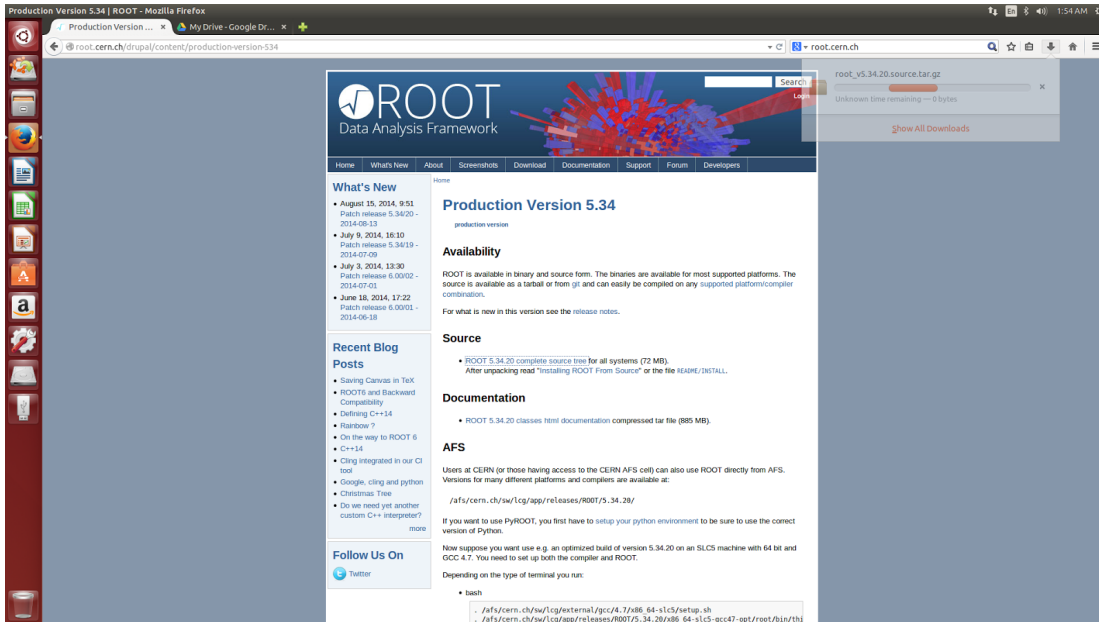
Production Version 5.34 | ROOT - Mozilla Firefox

En 1:54 AM

Production Version ... ×
My Drive - Google Dr... ×

root.cern.ch/drupal/content/production-version-534

root.cern.ch

root_v5.34.20.source.tar.gz
Unknown time remaining — 0 bytes
Show All Downloads

Search
Login

ROOT
Data Analysis Framework

Home | What's New | About | Screenshots | Download | Documentation | Support | Forum | Developers

What's New
- August 15, 2014, 9:51
Patch release 5.34/20 - 2014-08-13
- July 9, 2014, 16:10
Patch release 5.34/19 - 2014-07-09
- July 3, 2014, 13:30
Patch release 6.00/02 - 2014-07-01
- June 18, 2014, 17:22
Patch release 6.00/01 - 2014-06-18

Recent Blog Posts
- Saving Canvas in TeX
- ROOT6 and Backward Compatibility
- Defining C++14
- Rainbow ?
- On the way to ROOT 6
- C++14
- Cling integrated in our CI tool
- Google, cling and python
- Christmas Tree
- Do we need yet another custom C++ interpreter?
more

Follow Us On
Twitter

Home

Production Version 5.34

production version

Availability

ROOT is available in binary and source form. The binaries are available for most supported platforms. The source is available as a tarball or from git and can easily be compiled on any supported platform/compiler combination.

For what is new in this version see the release notes.

Source

- ROOT 5.34.20 complete source tree for all systems (72 MB).
After unpacking read "Installing ROOT From Source" or the file README/INSTALL.

Documentation

- ROOT 5.34.20 classes html documentation compressed tar file (885 MB).

AFS

Users at CERN (or those having access to the CERN AFS cell) can also use ROOT directly from AFS. Versions for many different platforms and compilers are available at:

/afs/cern.ch/sw/lcg/app/releases/ROOT/5.34.20/

If you want to use PyROOT, you first have to setup your python environment to be sure to use the correct version of Python.

Now suppose you want use e.g. an optimized build of version 5.34.20 on an SLC5 machine with 64 bit and GCC 4.7. You need to set up both the compiler and ROOT.

Depending on the type of terminal you run:

- bash

. /afs/cern.ch/sw/lcg/external/gcc/4.7/x86_64-slc5/setup.sh
. /afs/cern.ch/sw/lcg/app/releases/ROOT/5.34.20/x86_64-slc5-gcc47-opt/root/bin/thi